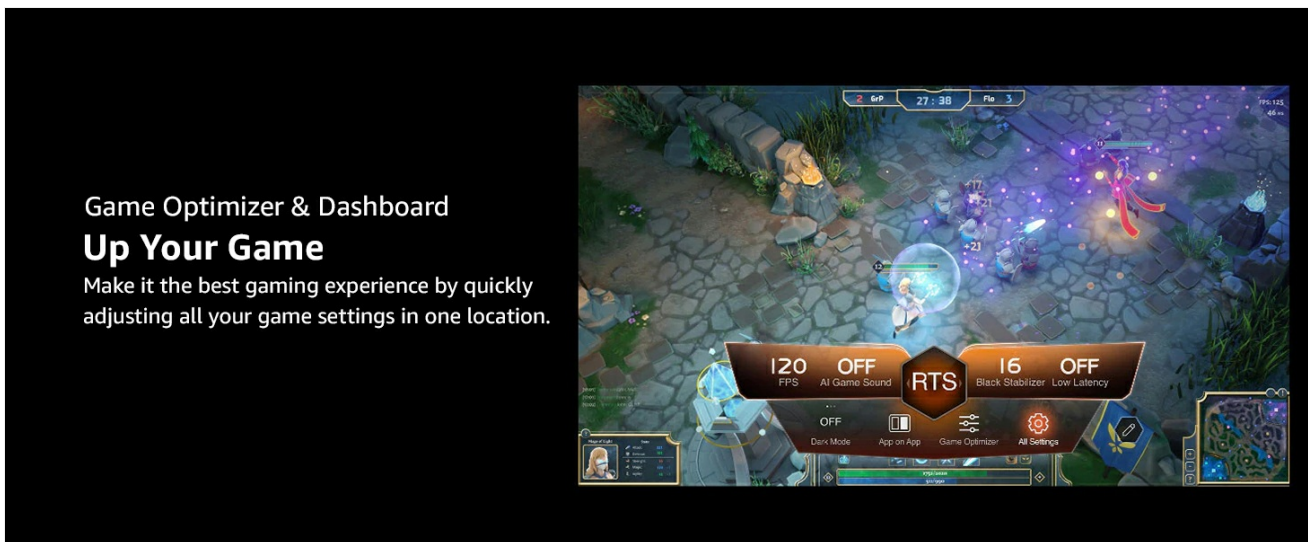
Game Optimizer & Dashboard
Up Your Game
Make it the best gaming experience by quickly adjusting all your game settings in one location.

2 GrP 27 : 38 Flo 3

FPS: 125
46 ms

+17
+21
+21

120 FPS
OFF AI Game Sound
RTS
16 Black Stabilizer
OFF Low Latency

OFF Dark Mode
App on App
Game Optimizer
All Settings